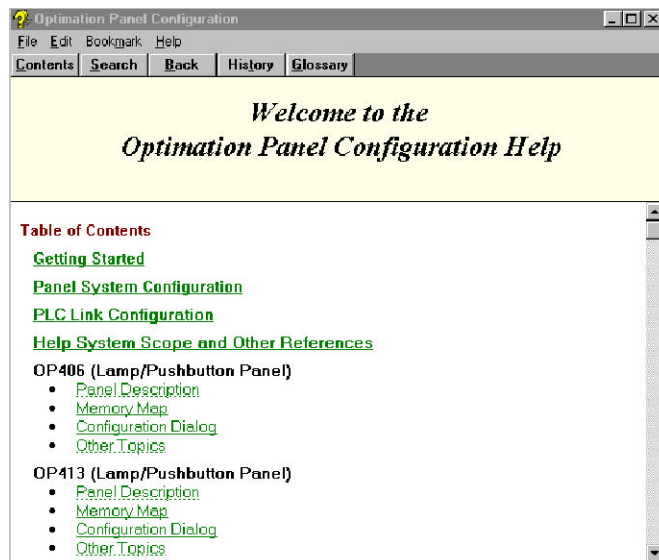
Optimation Panel Configuration

File Edit Bookmark Help

Contents Search Back History Glossary

Welcome to the
Optimation Panel Configuration Help

Table of Contents

Getting Started

Panel System Configuration

PLC Link Configuration

Help System Scope and Other References

OP406 (Lamp/Pushbutton Panel)

- Panel Description
- Memory Map
- Configuration Dialog
- Other Topics

OP413 (Lamp/Pushbutton Panel)

- Panel Description
- Memory Map
- Configuration Dialog
- Other Topics